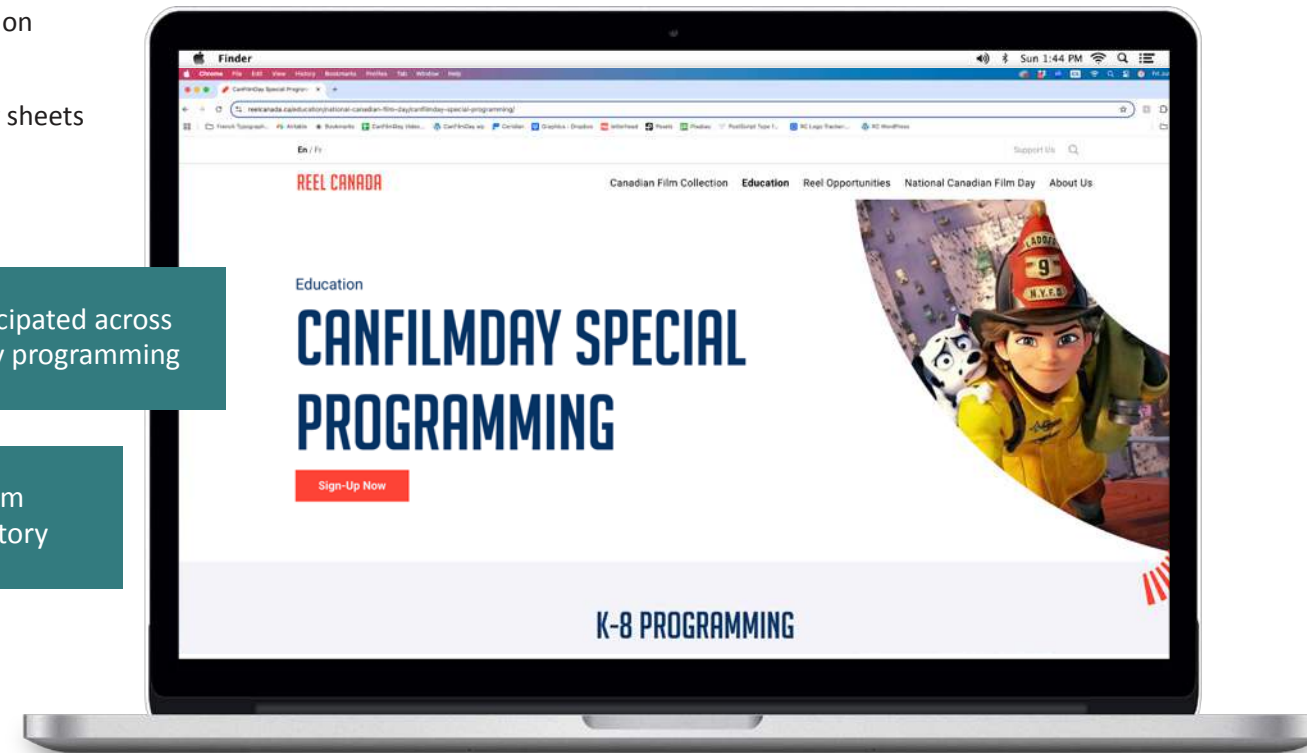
on

sheets

cipated across
y programming

m
tory

Finder

Sun 1:44 PM

Chrome File Edit View History Bookmarks Profiles Tab Window Help

CanFilmDay Special Program

reelcanada.ca/education/national-canadian-film-day/canfilmday-special-programming/

En / Fr

Support Us

REEL CANADA

Canadian Film Collection Education Reel Opportunities National Canadian Film Day About Us

Education

CANFILMDAY SPECIAL PROGRAMMING

Sign-Up Now

LADDER 9 N.Y.F.D.

K-8 PROGRAMMING